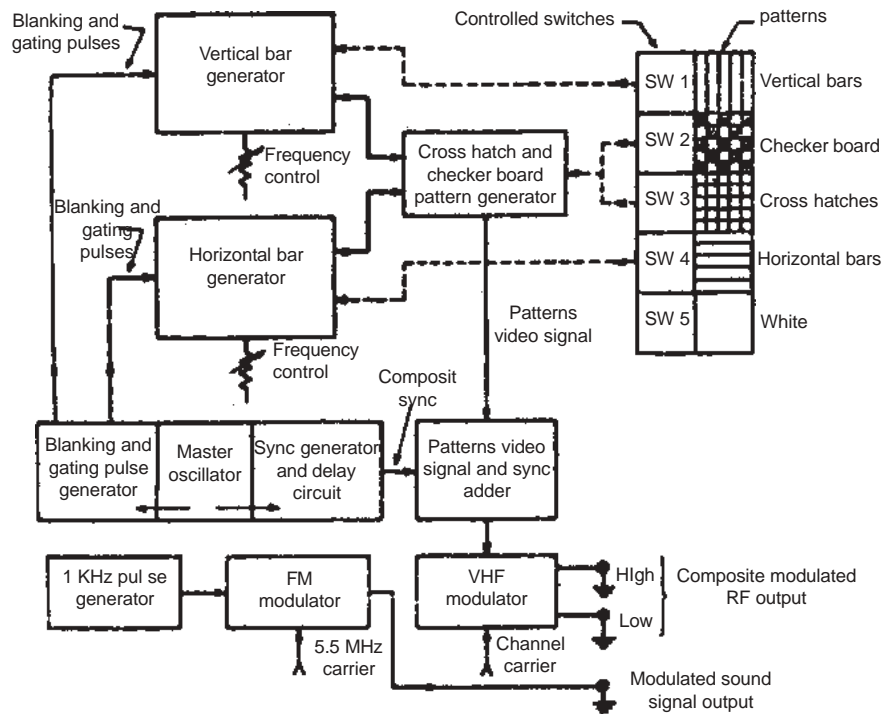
Blanking and gating pulses

Vertical bar generator

Controlled switches

patterns

SW 1

Vertical bars

SW 2

Checker board

Frequency control

Cross hatch and checker board pattern generator

SW 3

Cross hatches

Blanking and gating pulses

Horizontal bar generator

SW 4

Horizontal bars

SW 5

White

Patterns video signal

Frequency control

Composit sync

Blanking and gating pulse generator

Master oscillator

Sync generator and delay circuit

Patterns video signal and sync adder

1 KHz pul se generator

FM modulator

VHF modulator

HIgh

Low

Composite modulated RF output

5.5 MHz carrier

Channel carrier

Modulated sound signal output